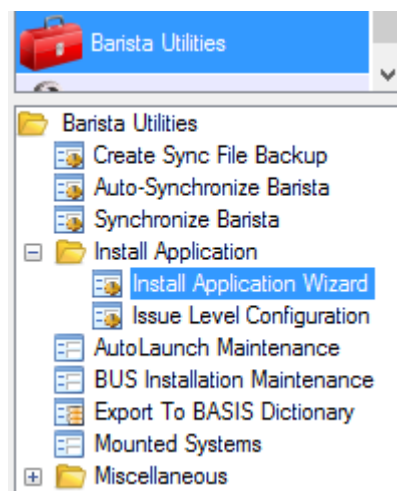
Barista Utilities

Barista Utilities
Create Sync File Backup
Auto-Synchronize Barista
Synchronize Barista
Install Application
Install Application Wizard
Issue Level Configuration
AutoLaunch Maintenance
BUS Installation Maintenance
Export To BASIS Dictionary
Mounted Systems
Miscellaneous